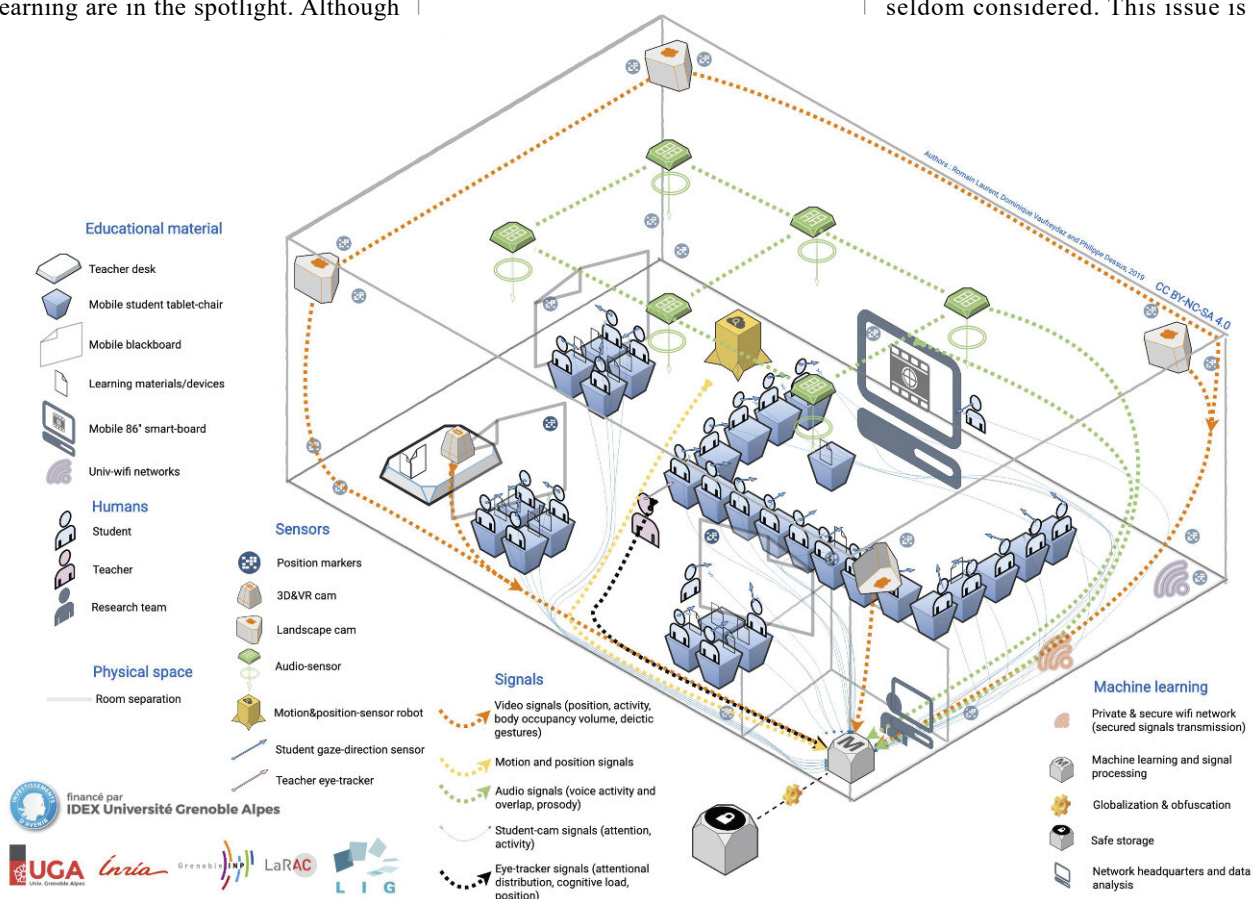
earning are in the spotlight. Although

seldom considered. This issue is

Authors : Romain Laurent, Dominique Vaufreydaz and Philippe Dessus, 2019

CC BY-NC-SA 4.0

Educational material

Teacher desk

Mobile student tablet-chair

Mobile blackboard

Learning materials/devices

Mobile 86" smart-board

Univ-wifi networks

Humans

Student

Teacher

Research team

Physical space

Room separation

Sensors

Position markers

3D&VR cam

Landscape cam

Audio-sensor

Motion&position-sensor robot

Student gaze-direction sensor

Teacher eye-tracker

Signals

Video signals (position, activity, body occupancy volume, deictic gestures)

Motion and position signals

Audio signals (voice activity and overlap, prosody)

Student-cam signals (attention, activity)

Eye-tracker signals (attentional distribution, cognitive load, position)

Machine learning

Private & secure wifi network (secured signals transmission)

Machine learning and signal processing

Globalization & obfuscation

Safe storage

Network headquarters and data analysis

financé par
IDEX Université Grenoble Alpes

INVESTISSEMENTS D'AVENIR

UGA Univ. Grenoble Alpes

Inria

Grenoble INP

LaRAC

LIG